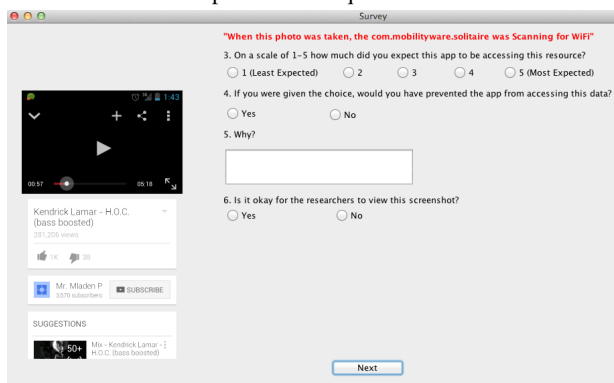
Survey

"When this photo was taken, the com.mobilityware.solitaire was Scanning for WiFi"

3. On a scale of 1-5 how much did you expect this app to be accessing this resource?

1 (Least Expected) 2 3 4 5 (Most Expected)

4. If you were given the choice, would you have prevented the app from accessing this data?

Yes No

5. Why?

6. Is it okay for the researchers to view this screenshot?

Yes No

1:43

00:57 05:18

Kendrick Lamar - H.O.C. (bass boosted)

281,206 views

1K 38

Mr. Mladen P
3570 subscribers

SUBSCRIBE

SUGGESTIONS

50+

Mix - Kendrick Lamar - H.O.C. (bass boosted)

Next